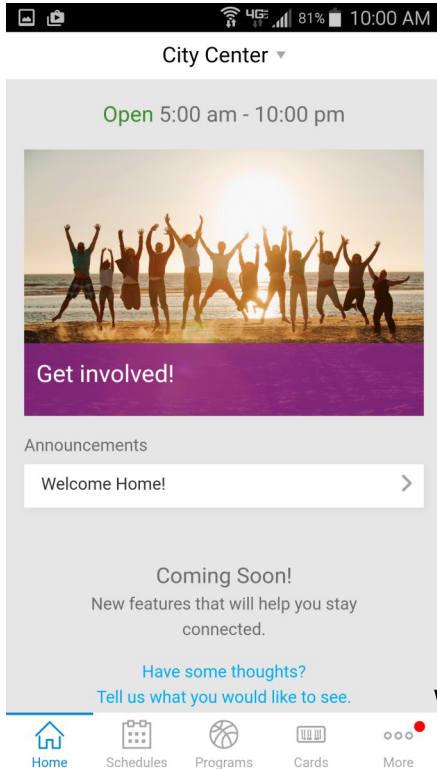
4G 81% 10:00 AM

City Center

Open 5:00 am - 10:00 pm

Get involved!

Announcements

Welcome Home!

Coming Soon!
New features that will help you stay connected.

Have some thoughts?
Tell us what you would like to see.

Home Schedules Programs Cards More